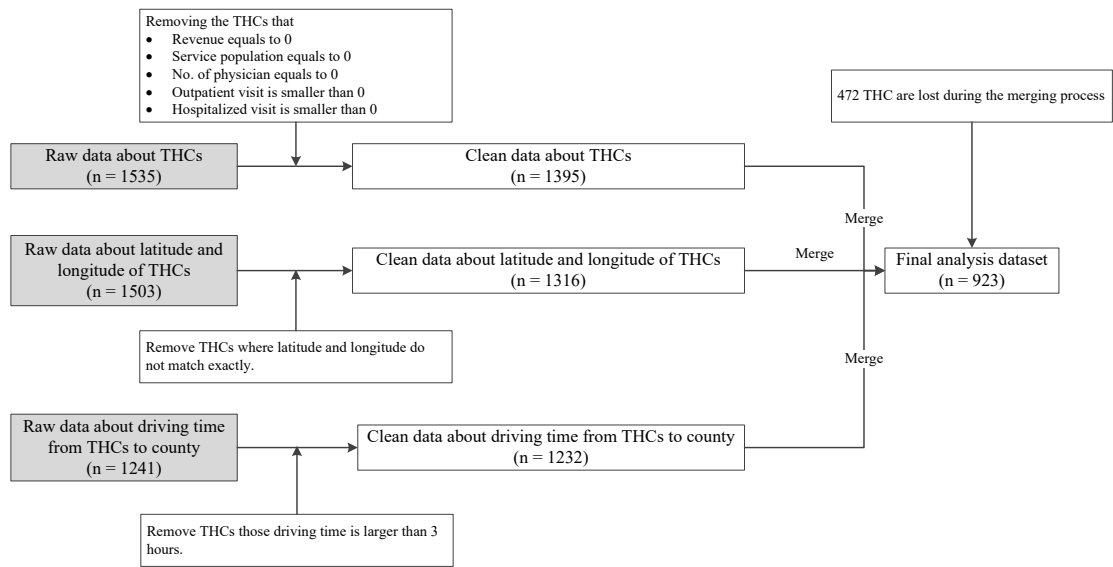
Removing the THCs that
- Revenue equals to 0
- Service population equals to 0
- No. of physician equals to 0
- Outpatient visit is smaller than 0
- Hospitalized visit is smaller than 0

472 THC are lost during the merging process

Raw data about THCs
(n = 1535)

Clean data about THCs
(n = 1395)

Merge

Raw data about latitude and longitude of THCs
(n = 1503)

Clean data about latitude and longitude of THCs
(n = 1316)

Merge

Final analysis dataset
(n = 923)

Remove THCs where latitude and longitude do not match exactly.

Merge

Raw data about driving time from THCs to county
(n = 1241)

Clean data about driving time from THCs to county
(n = 1232)

Remove THCs those driving time is larger than 3 hours.